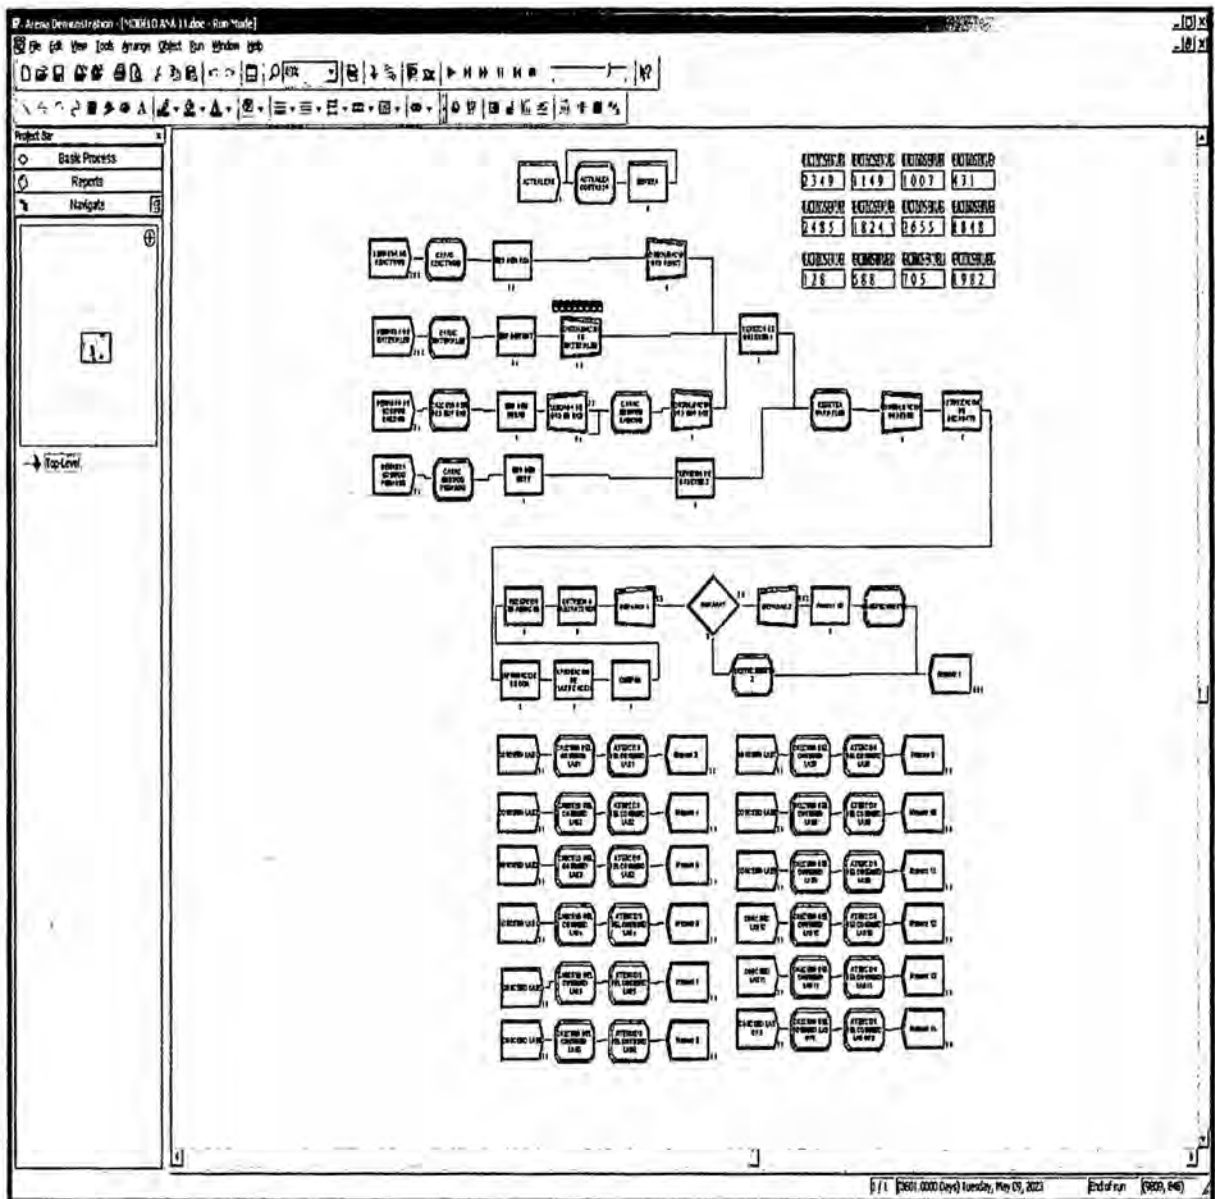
Arena Demonstration - [MODELO ANA 11.doe - Run Mode]
File Edit View Tools Arrange Object Run Window Help

Project Bar
Basic Process
Reports
Navigate
Top-Level

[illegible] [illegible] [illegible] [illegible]
2349 1149 1007 431
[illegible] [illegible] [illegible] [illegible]
2485 1824 2655 1818
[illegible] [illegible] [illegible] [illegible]
128 588 705 982

ACTUALIZAR
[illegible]

0 / 1 (3601.0000 Days) Tuesday, May 09, 2023
End of run (9809, 848)